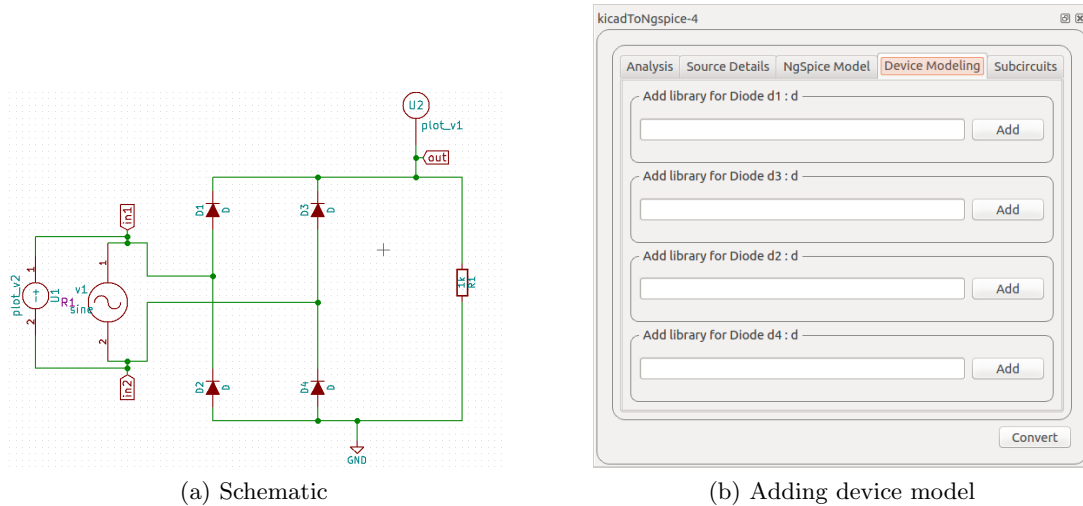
U2
plot_v1
out
in1
D1 D
D3 D
plot_v2
U1
R1
v1
sine
1
2
1
2
1k
R1
in2
D2 D
D4 D
GND

(a) Schematic

kicadToNgspice-4

Analysis | Source Details | NgSpice Model | Device Modeling | Subcircuits

Add library for Diode d1 : d
Add

Add library for Diode d3 : d
Add

Add library for Diode d2 : d
Add

Add library for Diode d4 : d
Add

Convert

(b) Adding device model